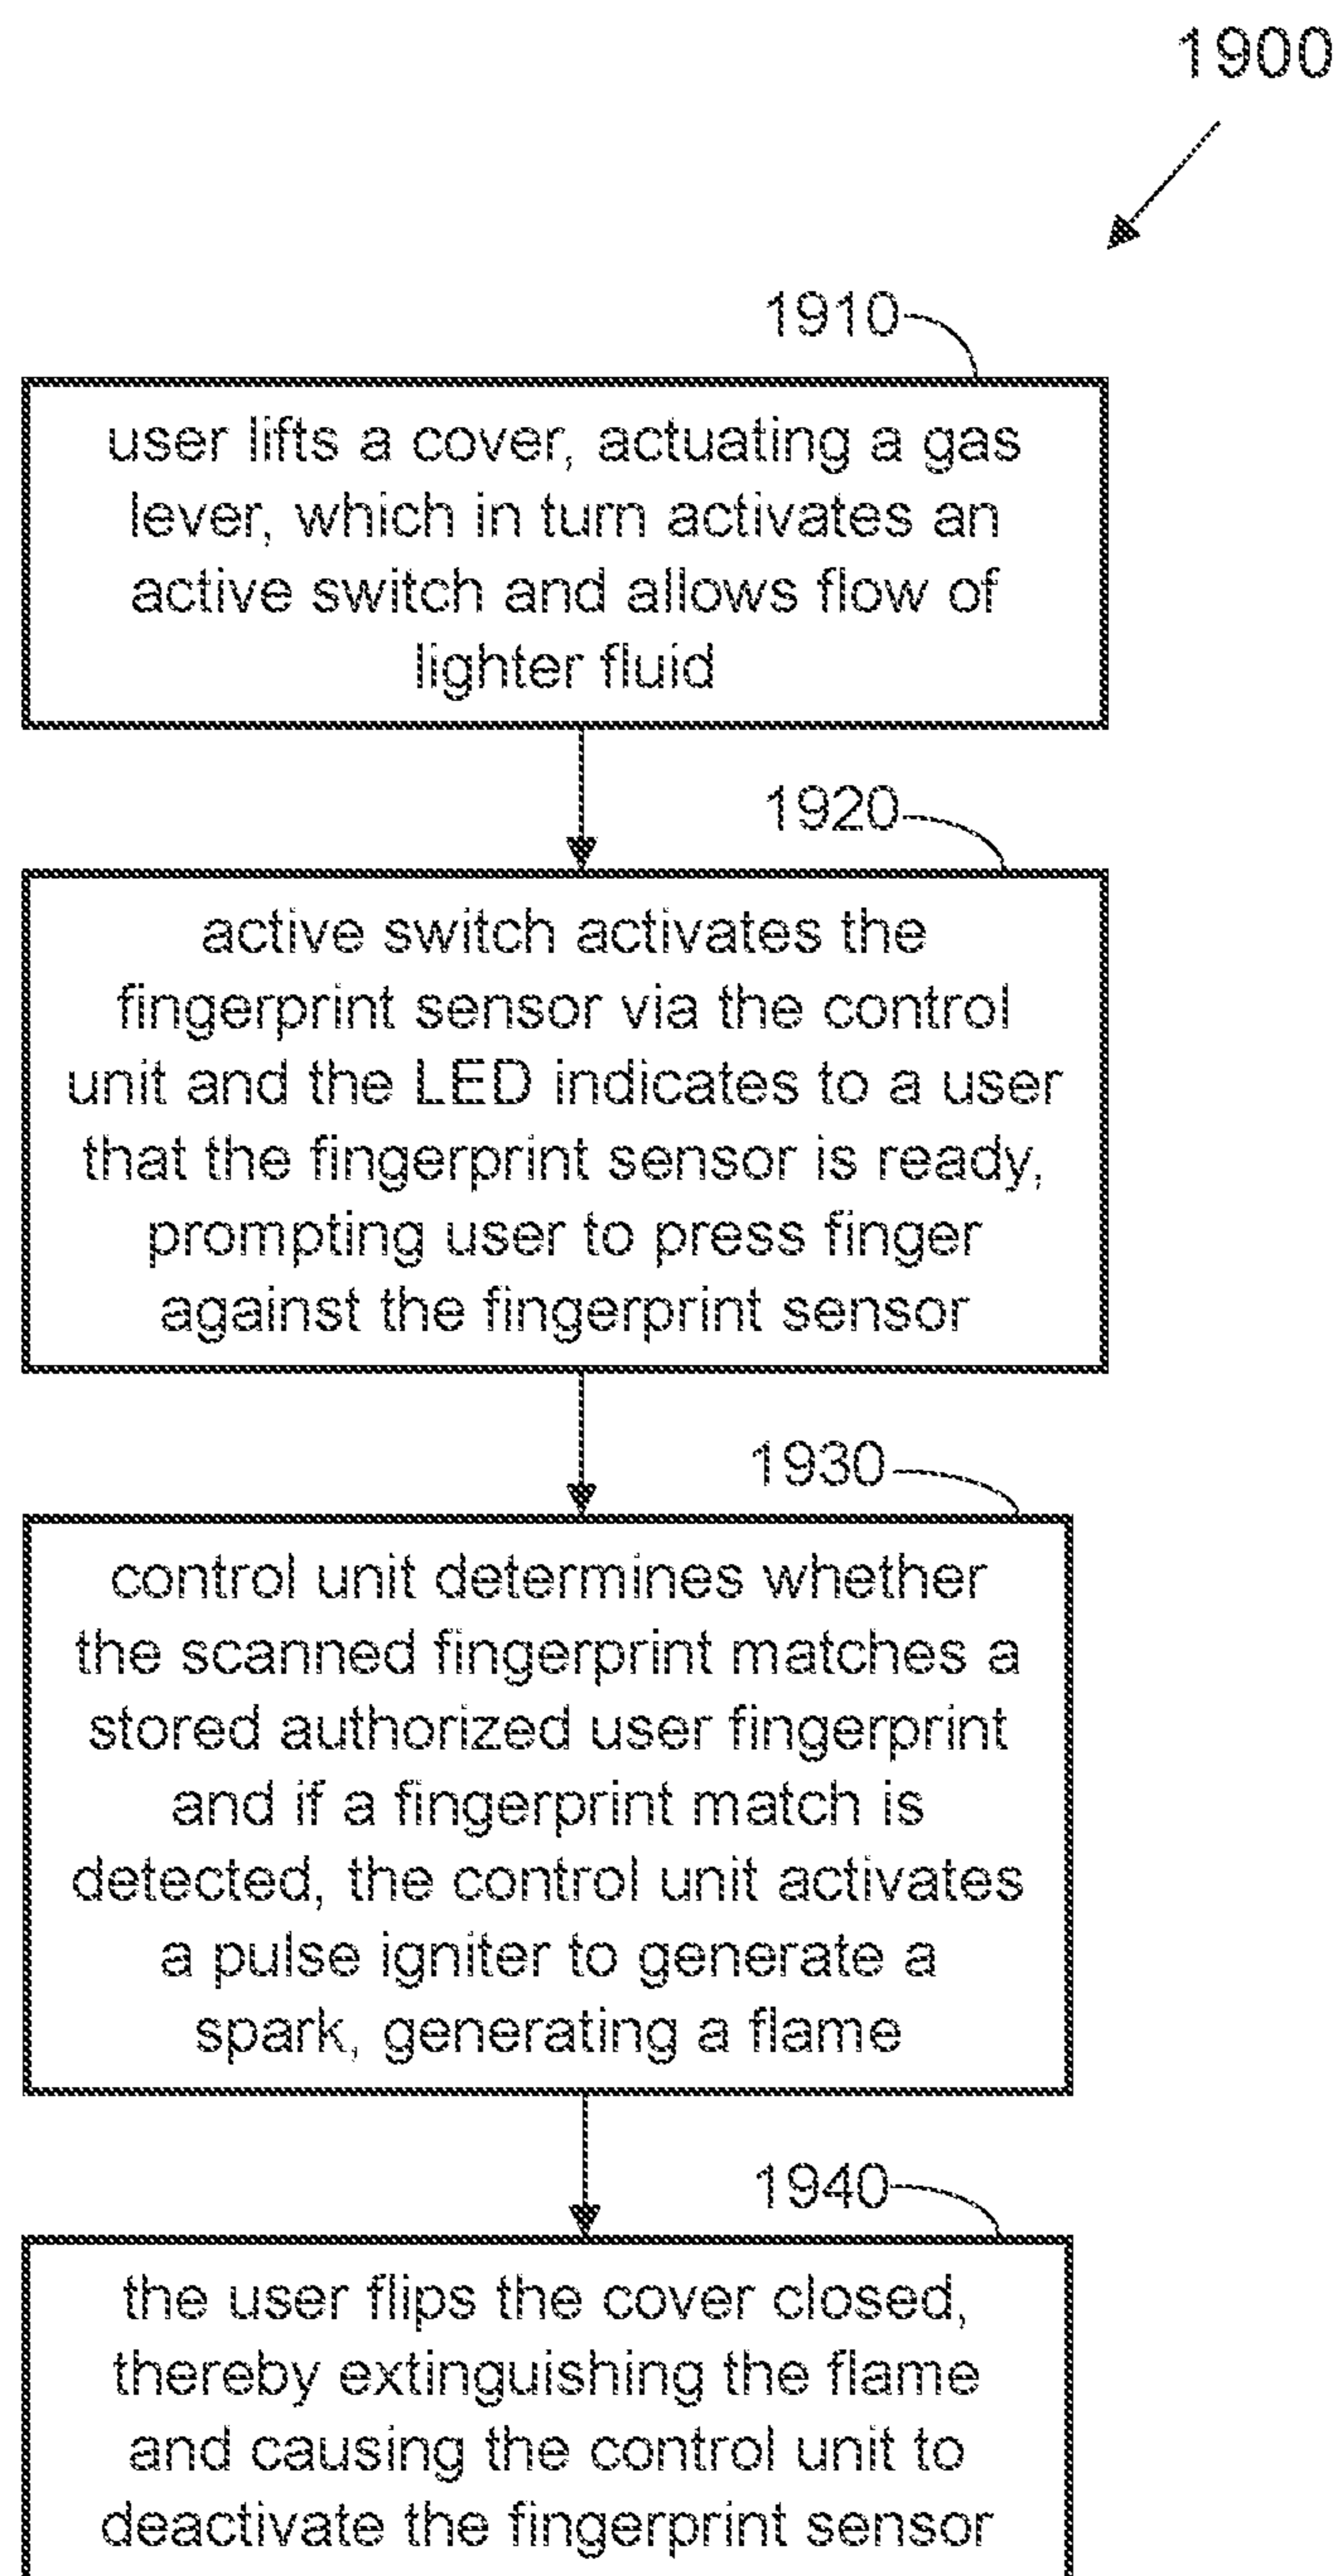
1900

1910

user lifts a cover, actuating a gas lever, which in turn activates an active switch and allows flow of lighter fluid

1920

active switch activates the fingerprint sensor via the control unit and the LED indicates to a user that the fingerprint sensor is ready, prompting user to press finger against the fingerprint sensor

1930

control unit determines whether the scanned fingerprint matches a stored authorized user fingerprint and if a fingerprint match is detected, the control unit activates a pulse igniter to generate a spark, generating a flame

1940

the user flips the cover closed, thereby extinguishing the flame and causing the control unit to deactivate the fingerprint sensor